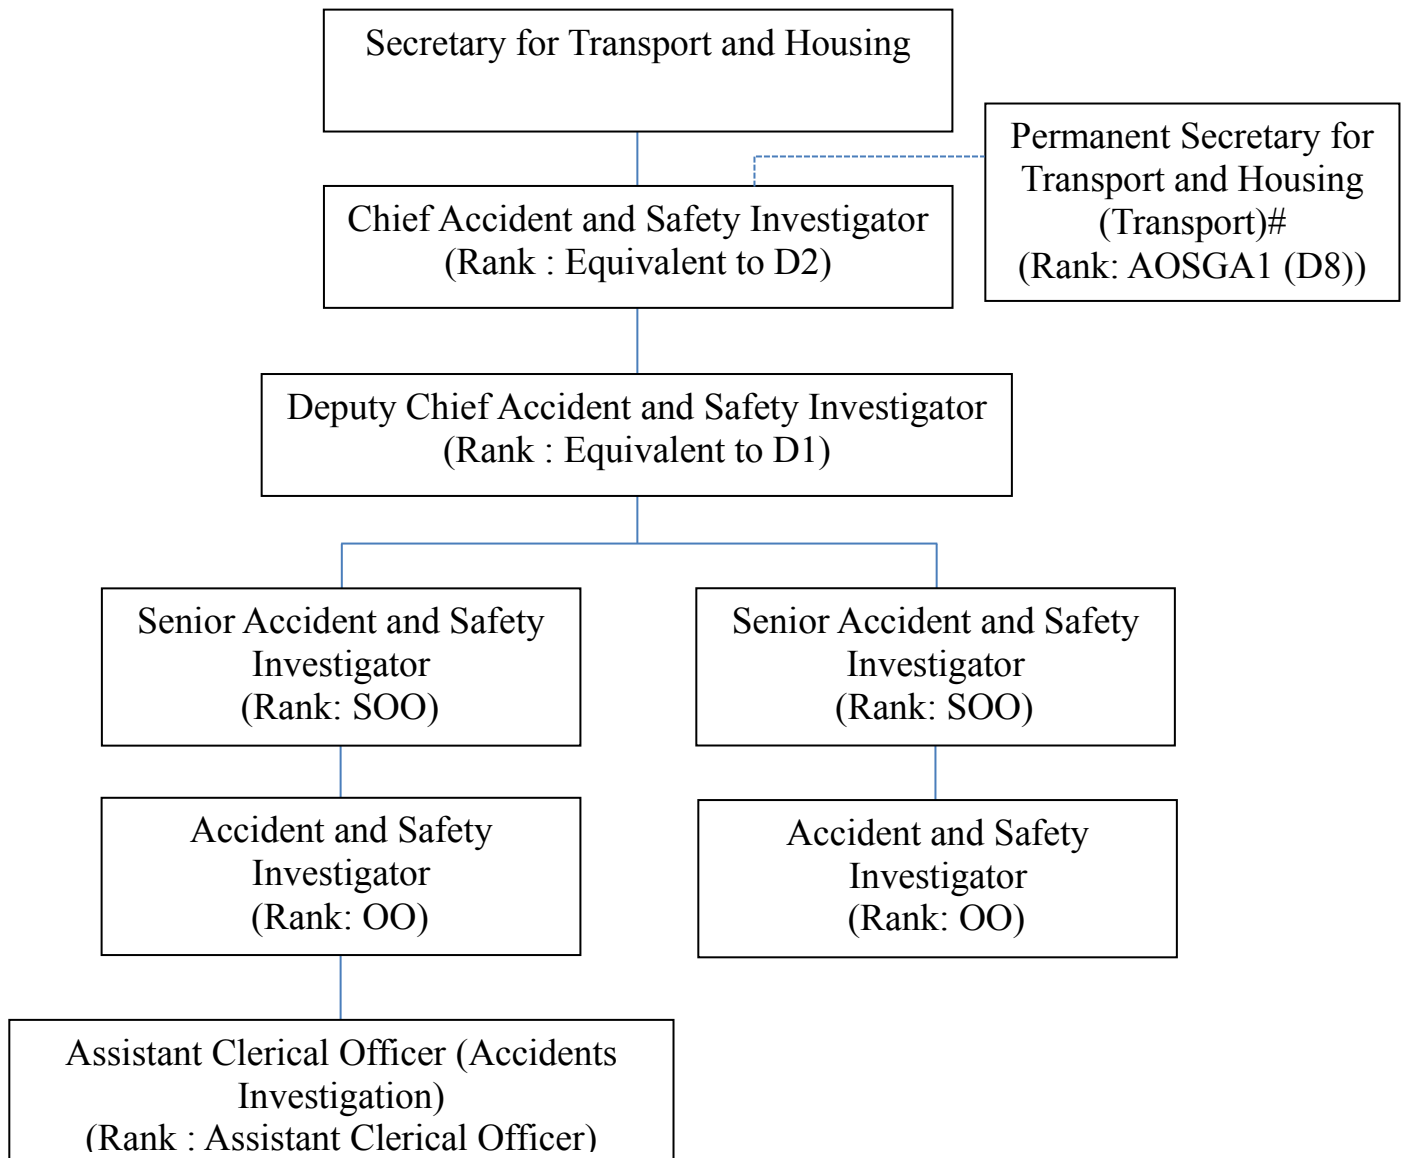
Secretary for Transport and Housing

Permanent Secretary for Transport and Housing (Transport)#
(Rank: AOSGA1 (D8))

Chief Accident and Safety Investigator
(Rank : Equivalent to D2)

Deputy Chief Accident and Safety Investigator
(Rank : Equivalent to D1)

Senior Accident and Safety Investigator
(Rank: SOO)

Senior Accident and Safety Investigator
(Rank: SOO)

Accident and Safety Investigator
(Rank: OO)

Accident and Safety Investigator
(Rank: OO)

Assistant Clerical Officer (Accidents Investigation)
(Rank : Assistant Clerical Officer)